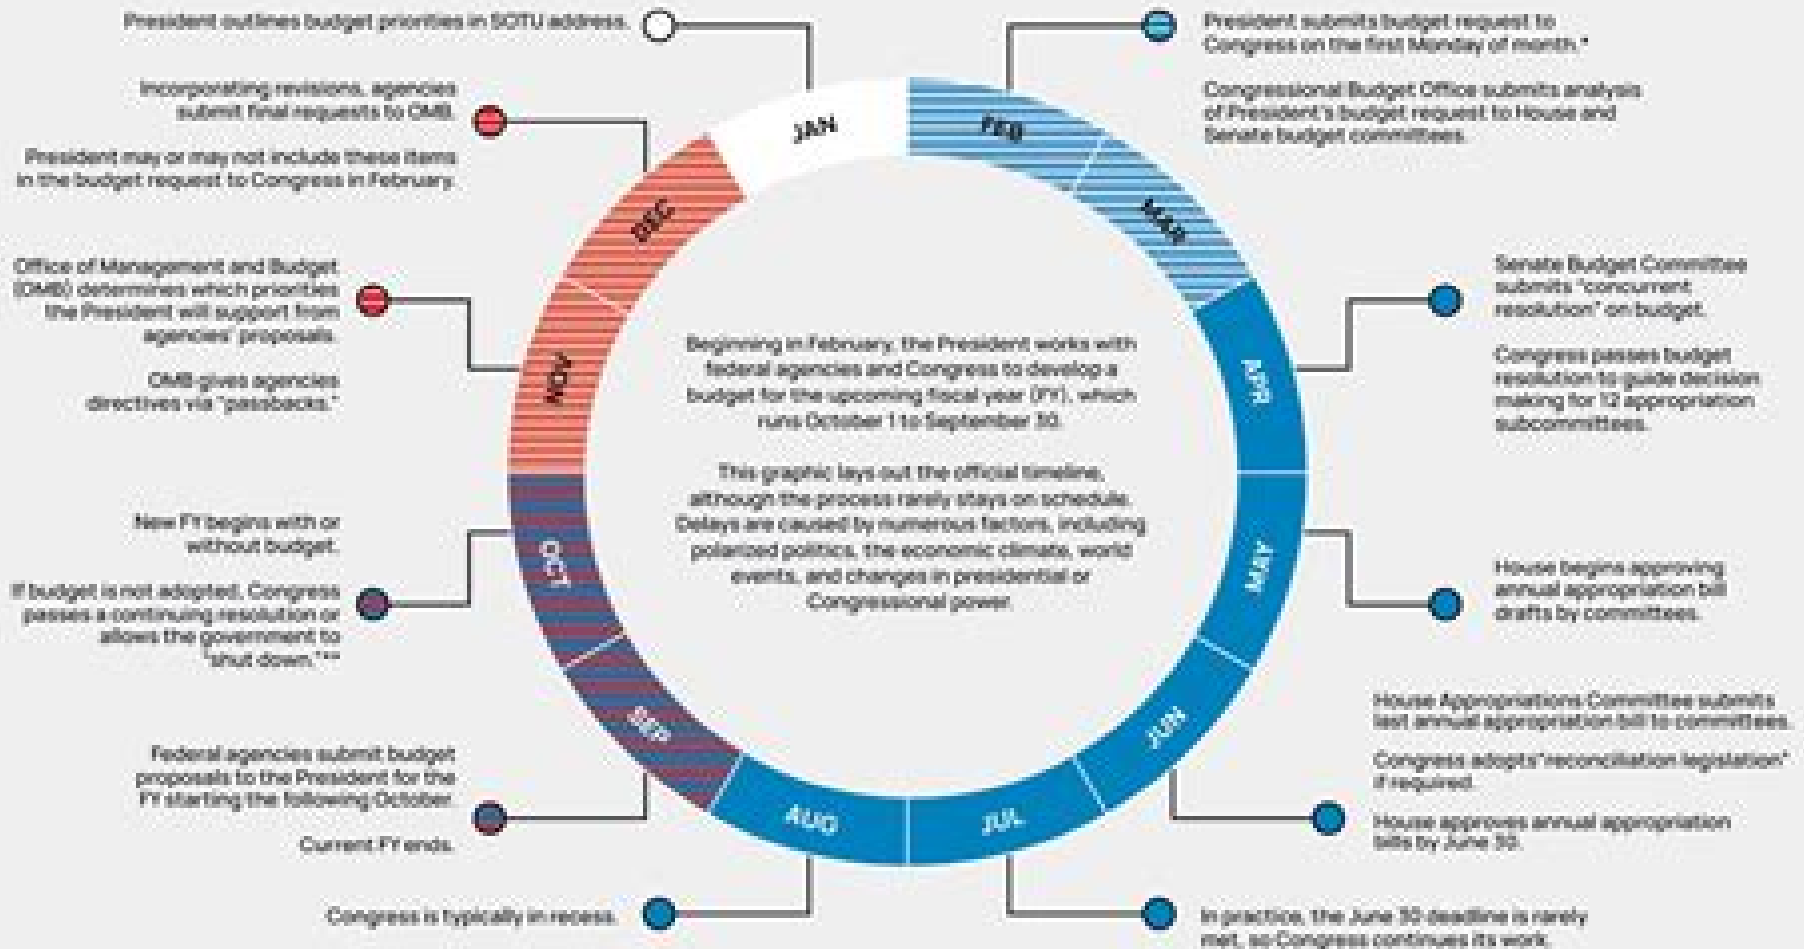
President outlines budget priorities in SOTU address.

President submits budget request to Congress on the first Monday of month.*

Congressional Budget Office submits analysis of President's budget request to House and Senate budget committees.

Incorporating revisions, agencies submit final requests to OMB.

President may or may not include these items in the budget request to Congress in February.

JAN

FEB

MAR

DEC

NOV

Office of Management and Budget (OMB) determines which priorities the President will support from agencies' proposals.

OMB gives agencies directives via "passbacks."

Senate Budget Committee submits "concurrent resolution" on budget.

Congress passes budget resolution to guide decision making for 12 appropriation subcommittees.

APR

Beginning in February, the President works with federal agencies and Congress to develop a budget for the upcoming fiscal year (FY), which runs October 1 to September 30.

This graphic lays out the official timeline, although the process rarely stays on schedule. Delays are caused by numerous factors, including polarized politics, the economic climate, world events, and changes in presidential or Congressional power.

New FY begins with or without budget.

If budget is not adopted, Congress passes a continuing resolution or allows the government to "shut down."**

OCT

MAY

House begins approving annual appropriation bill drafts by committees.

SEP

JUN

House Appropriations Committee submits last annual appropriation bill to committees.

Congress adopts "reconciliation legislation" if required.

House approves annual appropriation bills by June 30.

Federal agencies submit budget proposals to the President for the FY starting the following October.

Current FY ends.

AUG

JUL

Congress is typically in recess.

In practice, the June 30 deadline is rarely met, so Congress continues its work.